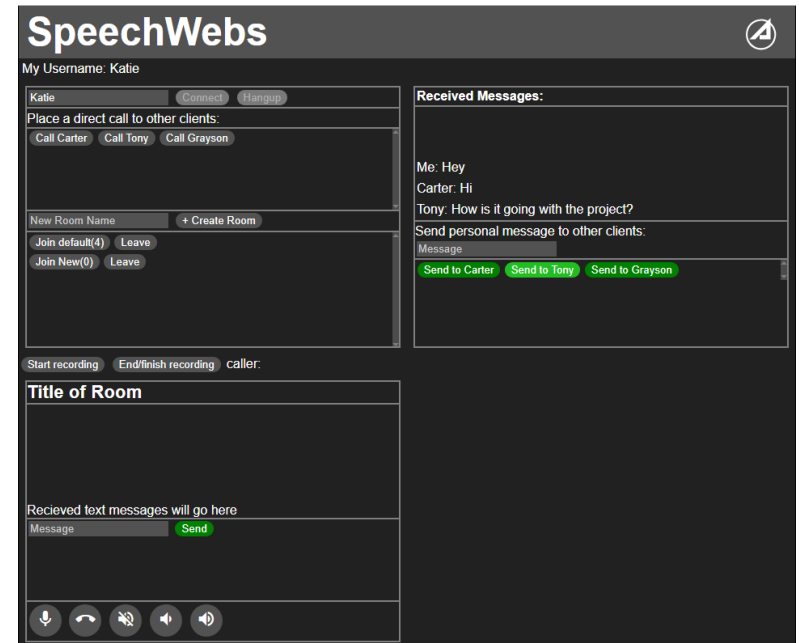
SpeechWebs

My Username: Katie

Katie Connect Hangup

Place a direct call to other clients:

Call Carter Call Tony Call Grayson

New Room Name + Create Room

Join default(4) Leave

Join New(0) Leave

Received Messages:

Me: Hey

Carter: Hi

Tony: How is it going with the project?

Send personal message to other clients:

Message

Send to Carter Send to Tony Send to Grayson

Start recording End/finish recording caller:

Title of Room

Recieved text messages will go here

Message Send